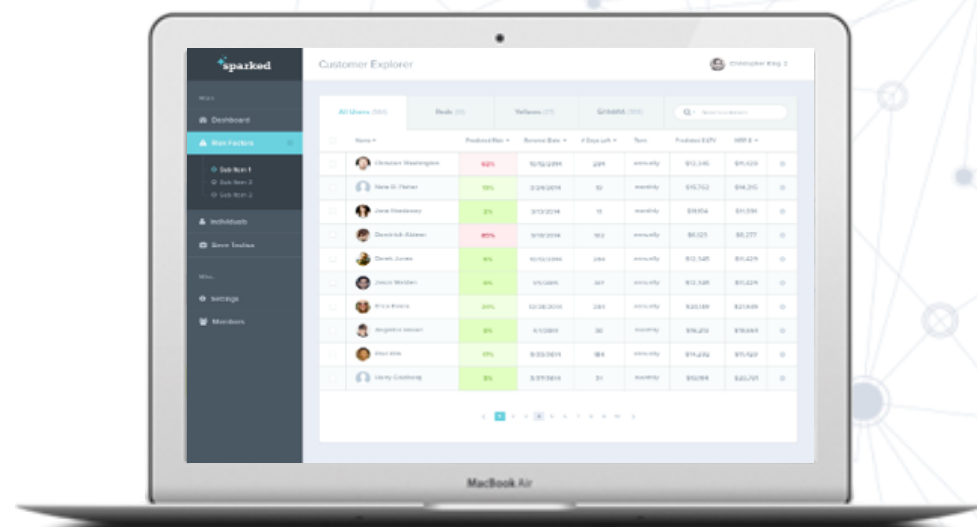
sparked

Customer Explorer

Christopher Riley

Main

Dashboard

Risk Factors

Sub Item 1
Sub Item 2
Sub Item 3

Individuals

Store Trailer

Misc

Settings

Members

All Users (50)

Reds (8)

Yellows (17)

Greens (25)

Search

| | Name | Predicted Risk | Renewal Date | # Days Left | Term | Predicted EVTV | MRR | |
|---|---|---|---|---|---|---|---|---|
| | Christian Washington | 62% | 10/12/2014 | 284 | annually | $12,345 | $11,429 | |
| | Nate D. Fisher | 10% | 3/24/2014 | 10 | monthly | $15,702 | $14,315 | |
| | Jane Woodaway | 2% | 3/13/2014 | 11 | monthly | $11,104 | $11,591 | |
| | Dominick Abbner | 85% | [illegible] | 102 | monthly | $6,125 | $6,277 | |
| | Derek Jones | 8% | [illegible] | 244 | annually | $12,345 | $11,429 | |
| | Jesus Walden | 8% | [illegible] | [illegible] | annually | $12,345 | $11,429 | |
| | Erica Evans | 24% | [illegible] | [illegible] | annually | $23,149 | $21,498 | |
| | Angelina Vernon | 8% | 4/1/2014 | 30 | monthly | $16,251 | $19,664 | |
| | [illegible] | 17% | 9/23/2014 | 189 | annually | $14,232 | $11,929 | |
| | Leroy Goldberg | 3% | 3/27/2014 | 21 | monthly | $10,094 | $20,701 | |

MacBook Air